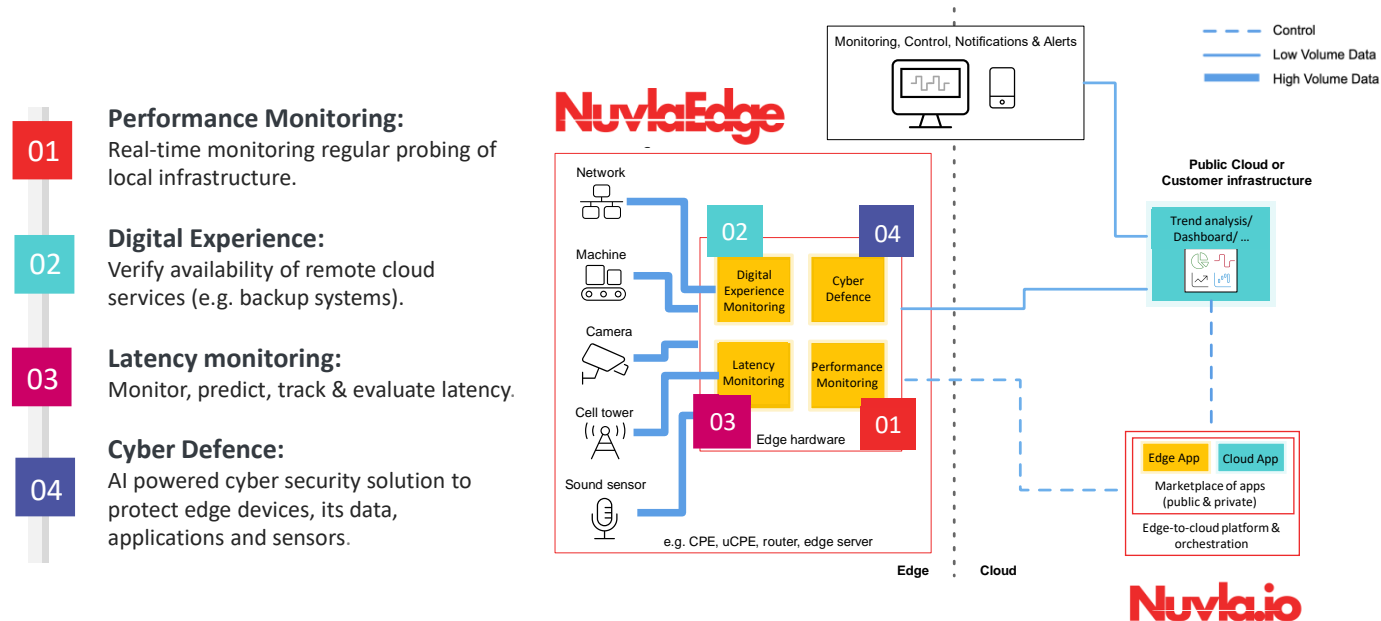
01 Performance Monitoring:
Real-time monitoring regular probing of local infrastructure.

02 Digital Experience:
Verify availability of remote cloud services (e.g. backup systems).

03 Latency monitoring:
Monitor, predict, track & evaluate latency.

04 Cyber Defence:
AI powered cyber security solution to protect edge devices, its data, applications and sensors.

NuvlaEdge

Monitoring, Control, Notifications & Alerts

Control
Low Volume Data
High Volume Data

Network
Machine
Camera
Cell tower
Sound sensor

02
04
Digital Experience Monitoring
Cyber Defence
Latency Monitoring
Performance Monitoring
03
01
Edge hardware
e.g. CPE, uCPE, router, edge server

Public Cloud or Customer infrastructure
Trend analysis/ Dashboard/ ...

Edge App
Cloud App
Marketplace of apps (public & private)
Edge-to-cloud platform & orchestration

Edge
Cloud

Nuvla.io